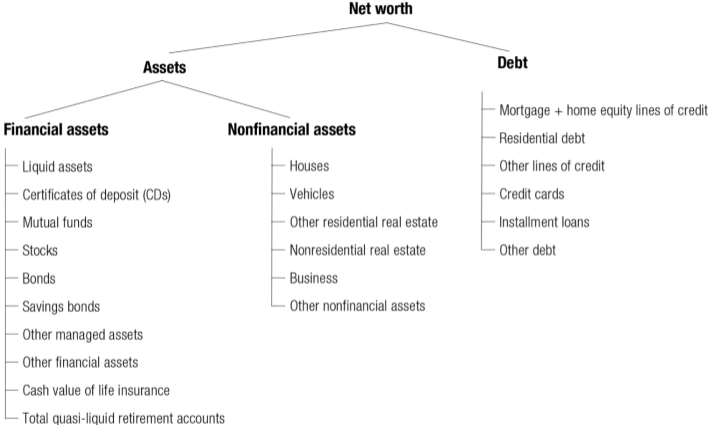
Net worth

Assets

Debt

Mortgage + home equity lines of credit
Residential debt
Other lines of credit
Credit cards
Installment loans
Other debt

Financial assets

Liquid assets
Certificates of deposit (CDs)
Mutual funds
Stocks
Bonds
Savings bonds
Other managed assets
Other financial assets
Cash value of life insurance
Total quasi-liquid retirement accounts

Nonfinancial assets

Houses
Vehicles
Other residential real estate
Nonresidential real estate
Business
Other nonfinancial assets